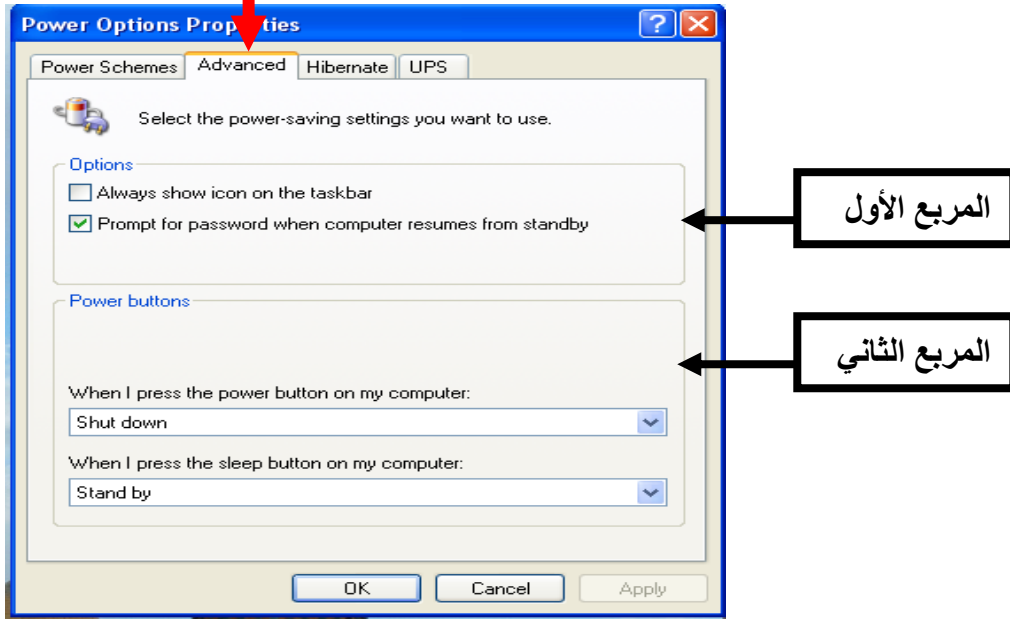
Power Options Properties

Power Schemes | Advanced | Hibernate | UPS

Select the power-saving settings you want to use.

Options

Always show icon on the taskbar

Prompt for password when computer resumes from standby

المربع الأول

Power buttons

المربع الثاني

When I press the power button on my computer:

Shut down

When I press the sleep button on my computer:

Stand by

OK
Cancel
Apply